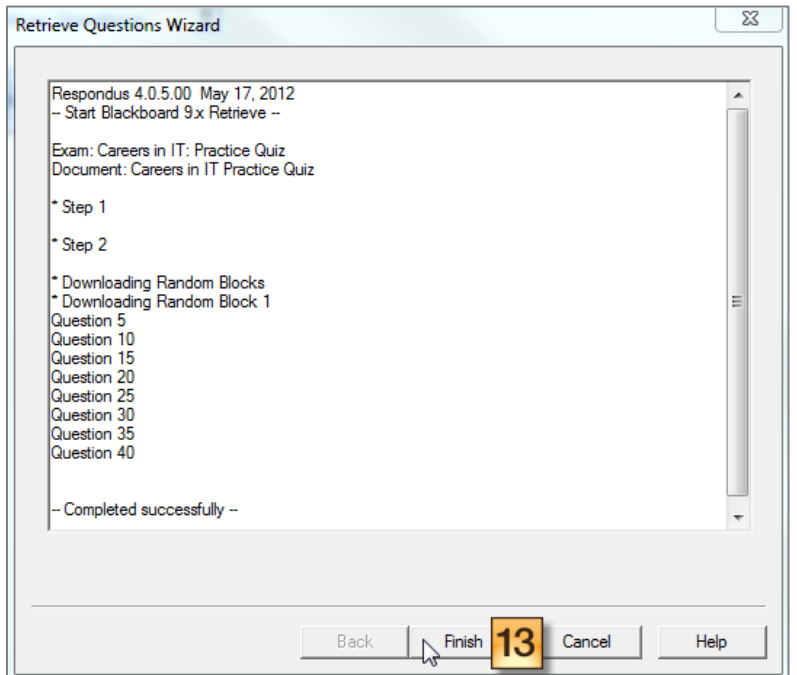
Retrieve Questions Wizard

Respondus 4.0.5.00 May 17, 2012
-- Start Blackboard 9.x Retrieve --

Exam: Careers in IT: Practice Quiz
Document: Careers in IT Practice Quiz

* Step 1

* Step 2

* Downloading Random Blocks
* Downloading Random Block 1
Question 5
Question 10
Question 15
Question 20
Question 25
Question 30
Question 35
Question 40

-- Completed successfully --

Back
Finish
13
Cancel
Help